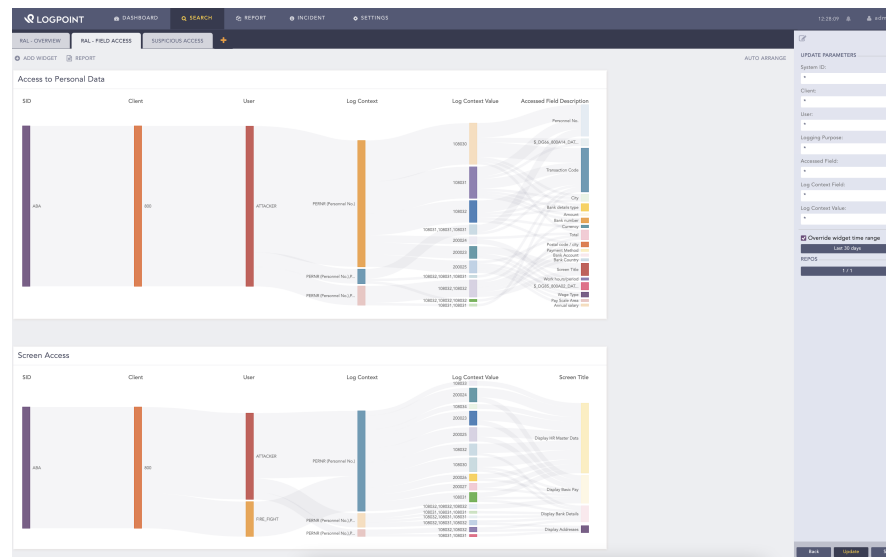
LOGPOINT DASHBOARD SEARCH REPORT INCIDENT SETTINGS 12:28:09 adm

RAL - OVERVIEW RAL - FIELD ACCESS SUSPICIOUS ACCESS +

ADD WIDGET REPORT AUTO ARRANGE

Access to Personal Data

SID Client User Log Context Log Context Value Accessed Field Description

A5A 000 ATTACKER PERNR (Personal No.) PERNR (Personal No.) P... PERNR (Personal No.) P...

108030 108031 108032 108031_108031_108031 200024 200025 200025 108032_108031_108031 108032_108032_108032 108032_108032_108032 108030_108031

Personal No. B_DO46_000414_DAT... Transaction Code City Bank details type Amount Bank number Currency Total Postal code / city Payment Method Bank Account Bank Country Screen Title Work hours/period B_DO55_000402_DAT... Wage Type Pay Scale Area Annual salary

Screen Access

SID Client User Log Context Log Context Value Screen Title

A5A 000 ATTACKER FIRE_FIGHT PERNR (Personal No.) PERNR (Personal No.) P... PERNR (Personal No.) P...

108033 200024 108034 200023 200026 108032 108031 108030 200028 200027 200021 108032_108032_108032 108032_108031_108031 108030_108031_108031 108032_108032_108032 108031_108031 108030_108032 108030_108031

Display HR Master Data Display Rem Pay Display Bank Details Display Addresses

UPDATE PARAMETERS
System ID:
*
Client:
*
User:
*
Logging Purpose:
*
Accessed Field:
*
Log Context Field:
*
Log Context Value:
*
Override widget time range
Last 30 days
REPOS
1 / 1

Back Update